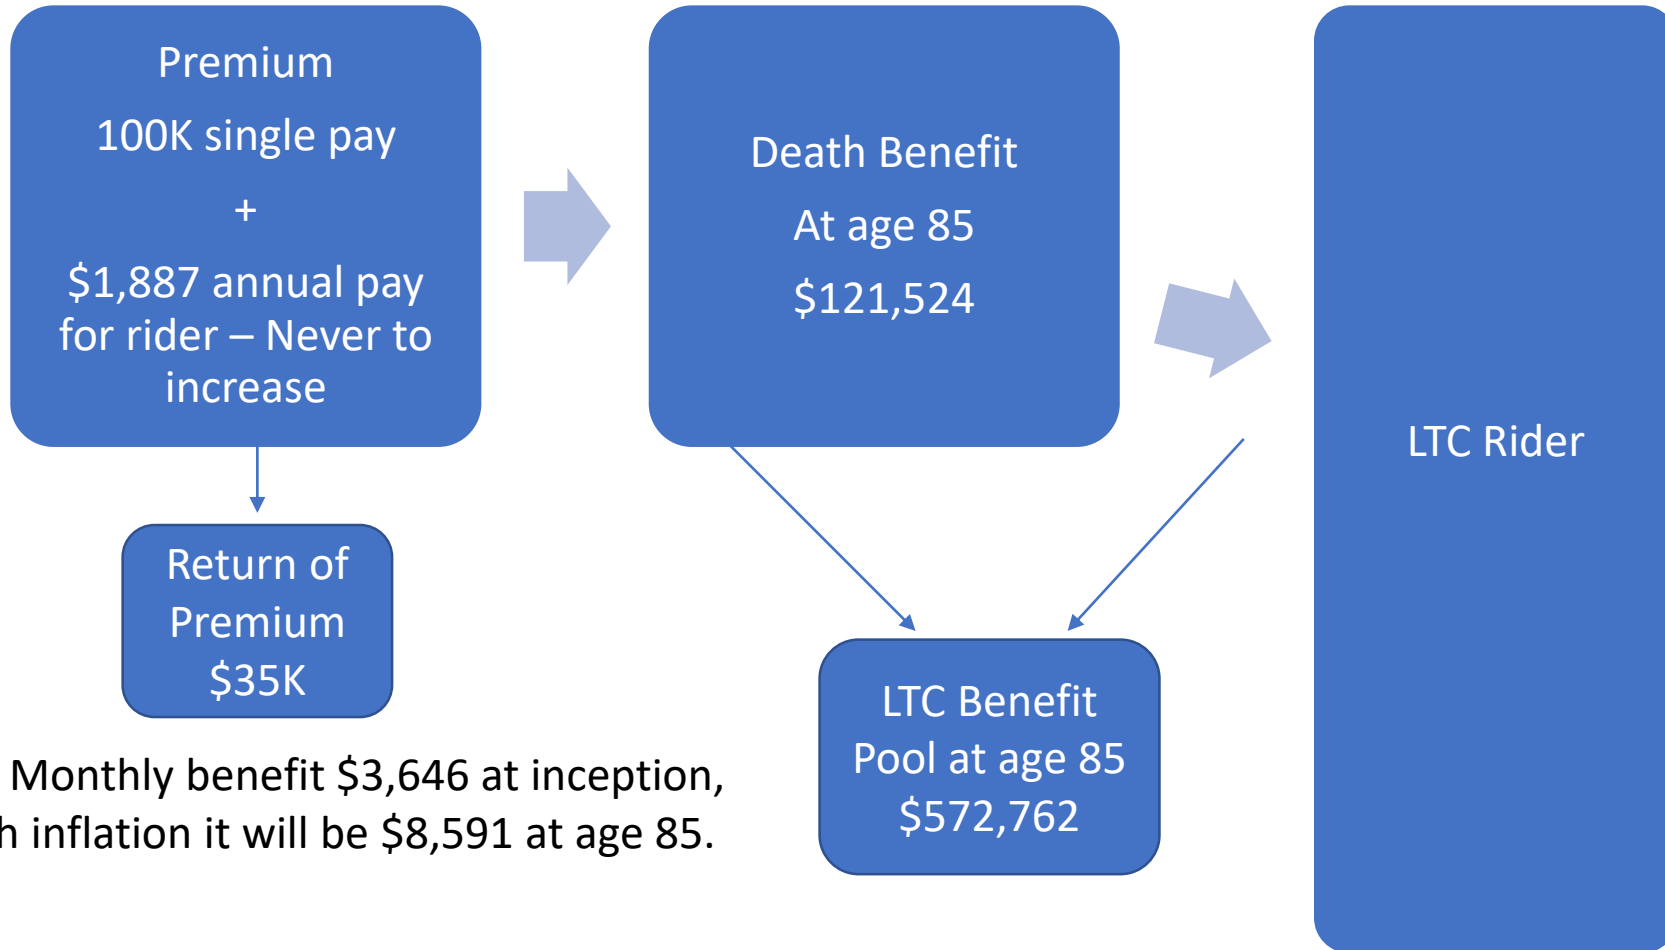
Premium

100K single pay

+

$1,887 annual pay for rider – Never to increase

Return of Premium $35K

Death Benefit

At age 85

$121,524

LTC Rider

LTC Benefit Pool at age 85 $572,762

Monthly benefit $3,646 at inception, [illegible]h inflation it will be $8,591 at age 85.